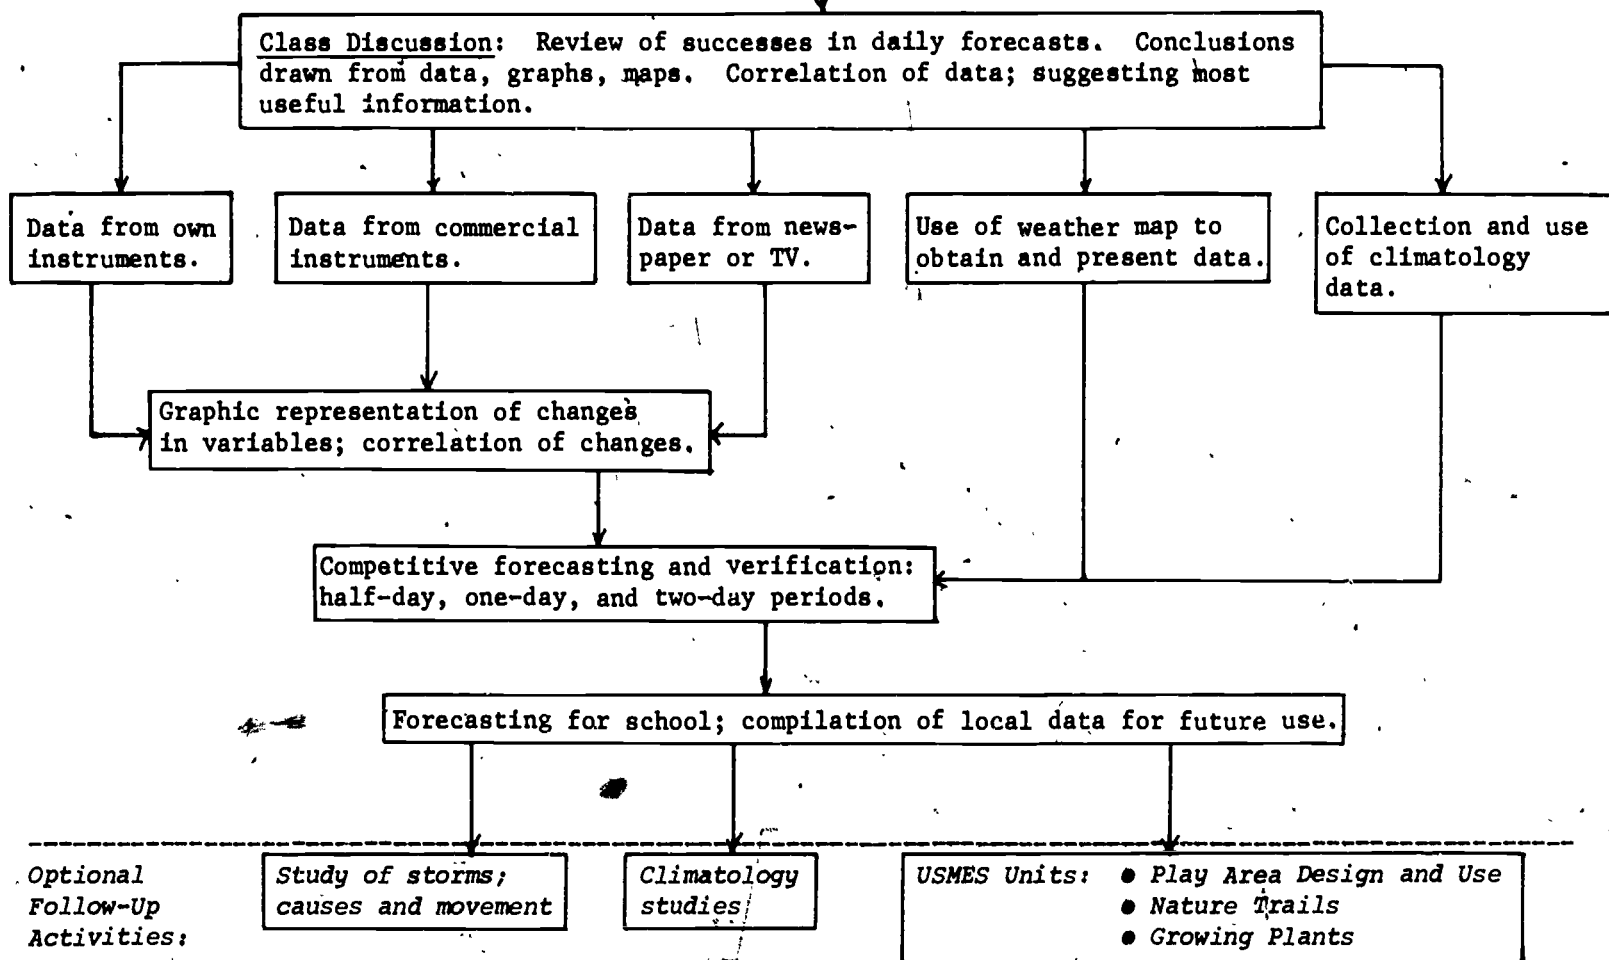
Class Discussion: Review of successes in daily forecasts. Conclusions drawn from data, graphs, maps. Correlation of data; suggesting most useful information.

Data from own instruments.

Data from commercial instruments.

Data from newspaper or TV.

Use of weather map to obtain and present data.

Collection and use of climatology data.

Graphic representation of changes in variables; correlation of changes.

Competitive forecasting and verification: half-day, one-day, and two-day periods.

Forecasting for school; compilation of local data for future use.

Optional Follow-Up Activities:

Study of storms; causes and movement

Climatology studies

USMES Units: • Play Area Design and Use
• Nature Trails
• Growing Plants